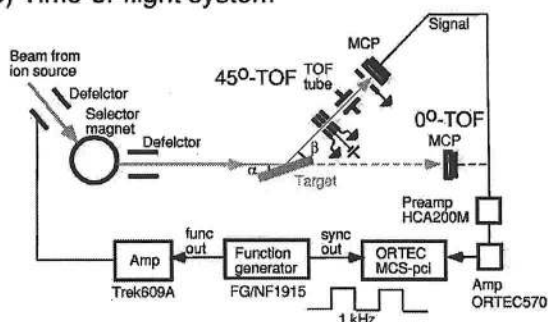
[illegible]) Time of flight system

Beam from ion source

Defelctor

Selector magnet

Defelctor

45$^{O}$-TOF

TOF tube

MCP

Signal

$\alpha$

$\beta$

Target

0$^{O}$-TOF

MCP

Preamp HCA200M

Amp

Trek609A

func out

Function generator

FG/NF1915

sync out

ORTEC MCS-pcl

Amp ORTEC570

1 kHz